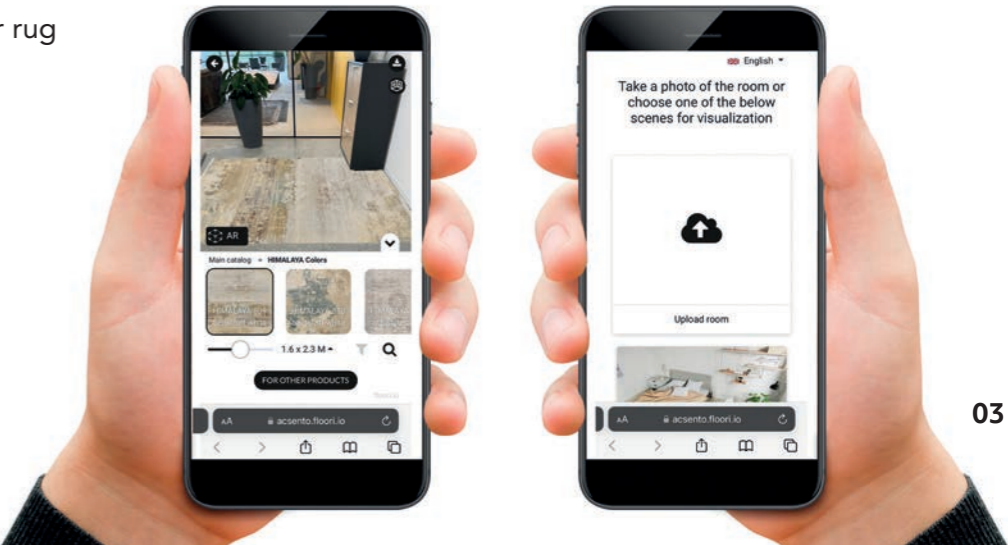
r rug

AR

Main catalog » HIMALAYA Colors

1.6 x 2.3 M

FOR OTHER PRODUCTS

AA acsento.floori.io

English

Take a photo of the room or choose one of the below scenes for visualization

Upload room

AA acsento.floori.io

03